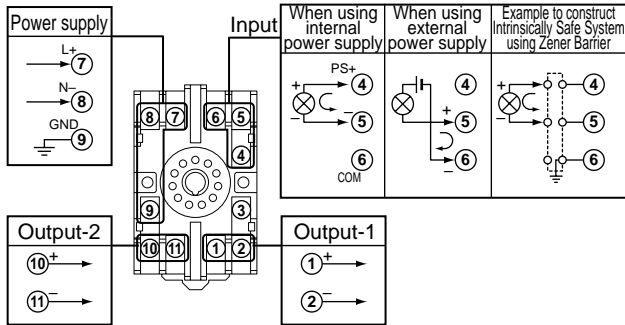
Power supply
L+ ⑦
N– ⑧
GND ⑨

Input

| When using internal power supply | When using external power supply | Example to construct Intrinsically Safe System using Zener Barrier |
|---|---|---|
| PS+ ④ + – ⑤ ⑥ COM | ④ + ⑤ – ⑥ | + ④ – ⑤ ⑥ |

⑧ ⑦ ⑥ ⑤ ④ ⑨ ③ ⑩ ⑪ ① ②

Output-2
⑩ +
⑪ –

Output-1
① +
② –